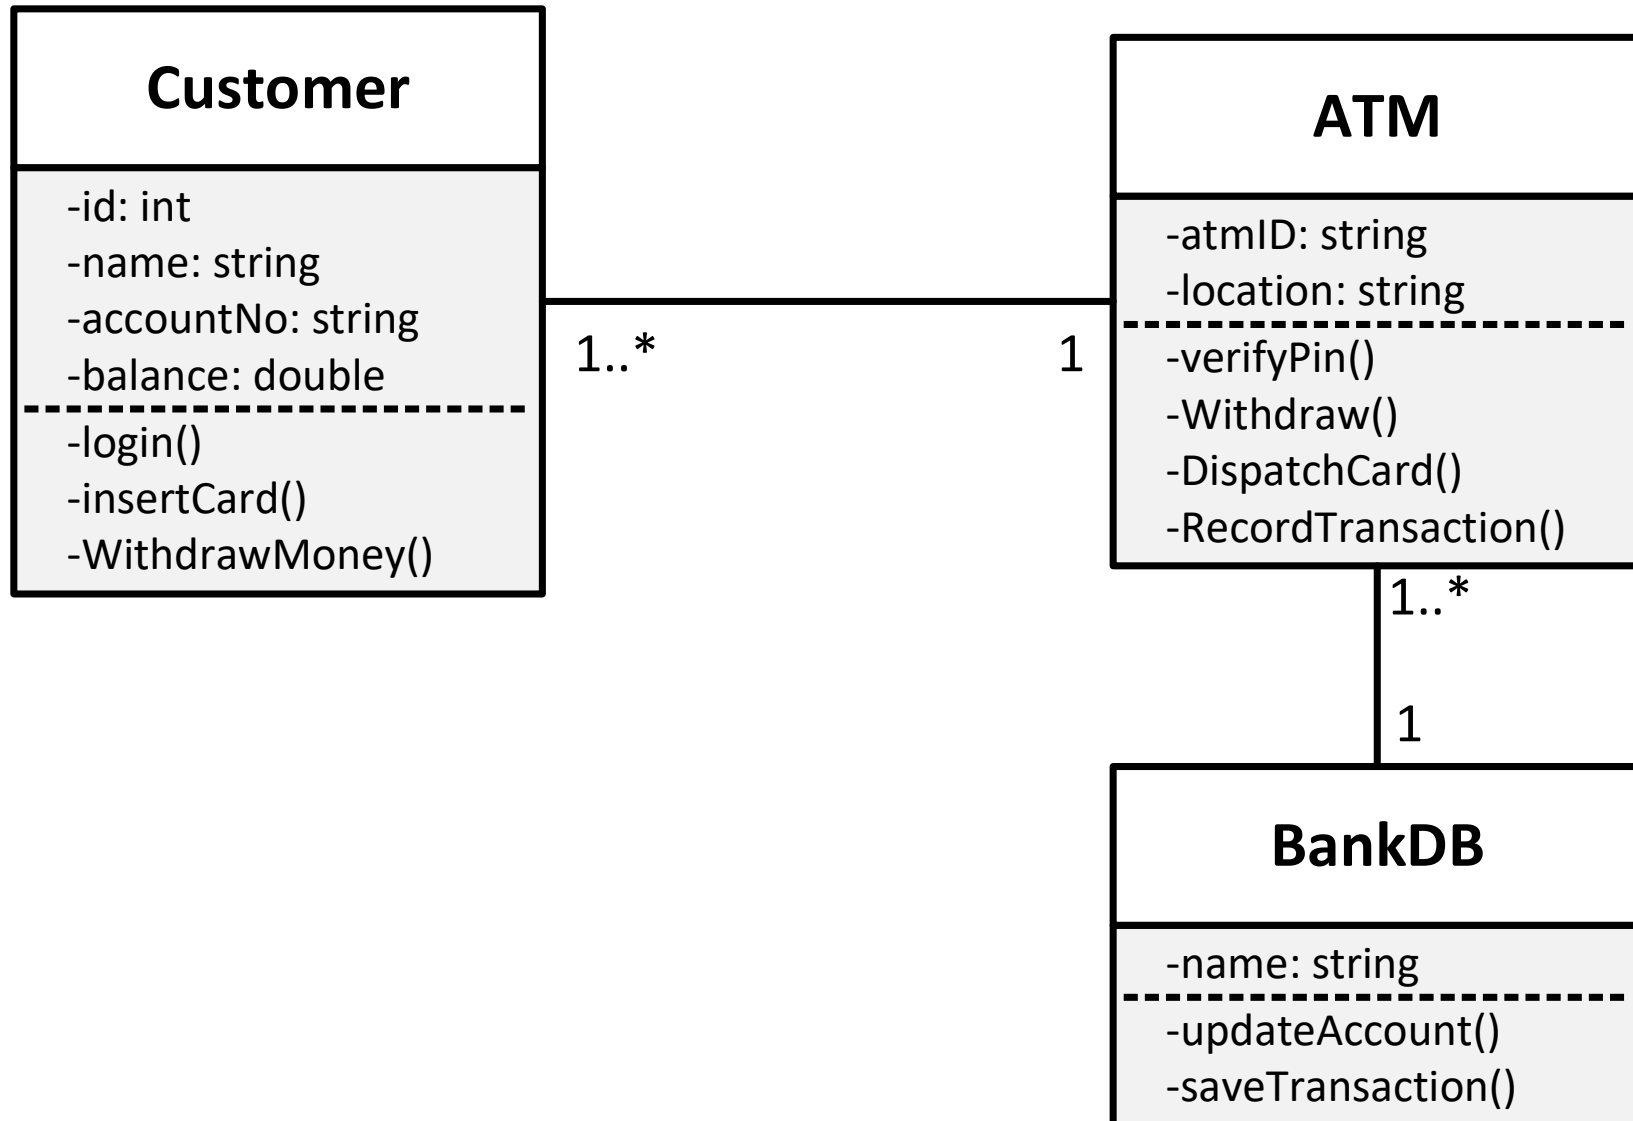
Customer

-id: int
-name: string
-accountNo: string
-balance: double

-login()
-insertCard()
-WithdrawMoney()

1..*

1

ATM

-atmID: string
-location: string

-verifyPin()
-Withdraw()
-DispatchCard()
-RecordTransaction()

1..*

1

BankDB

-name: string

-updateAccount()
-saveTransaction()